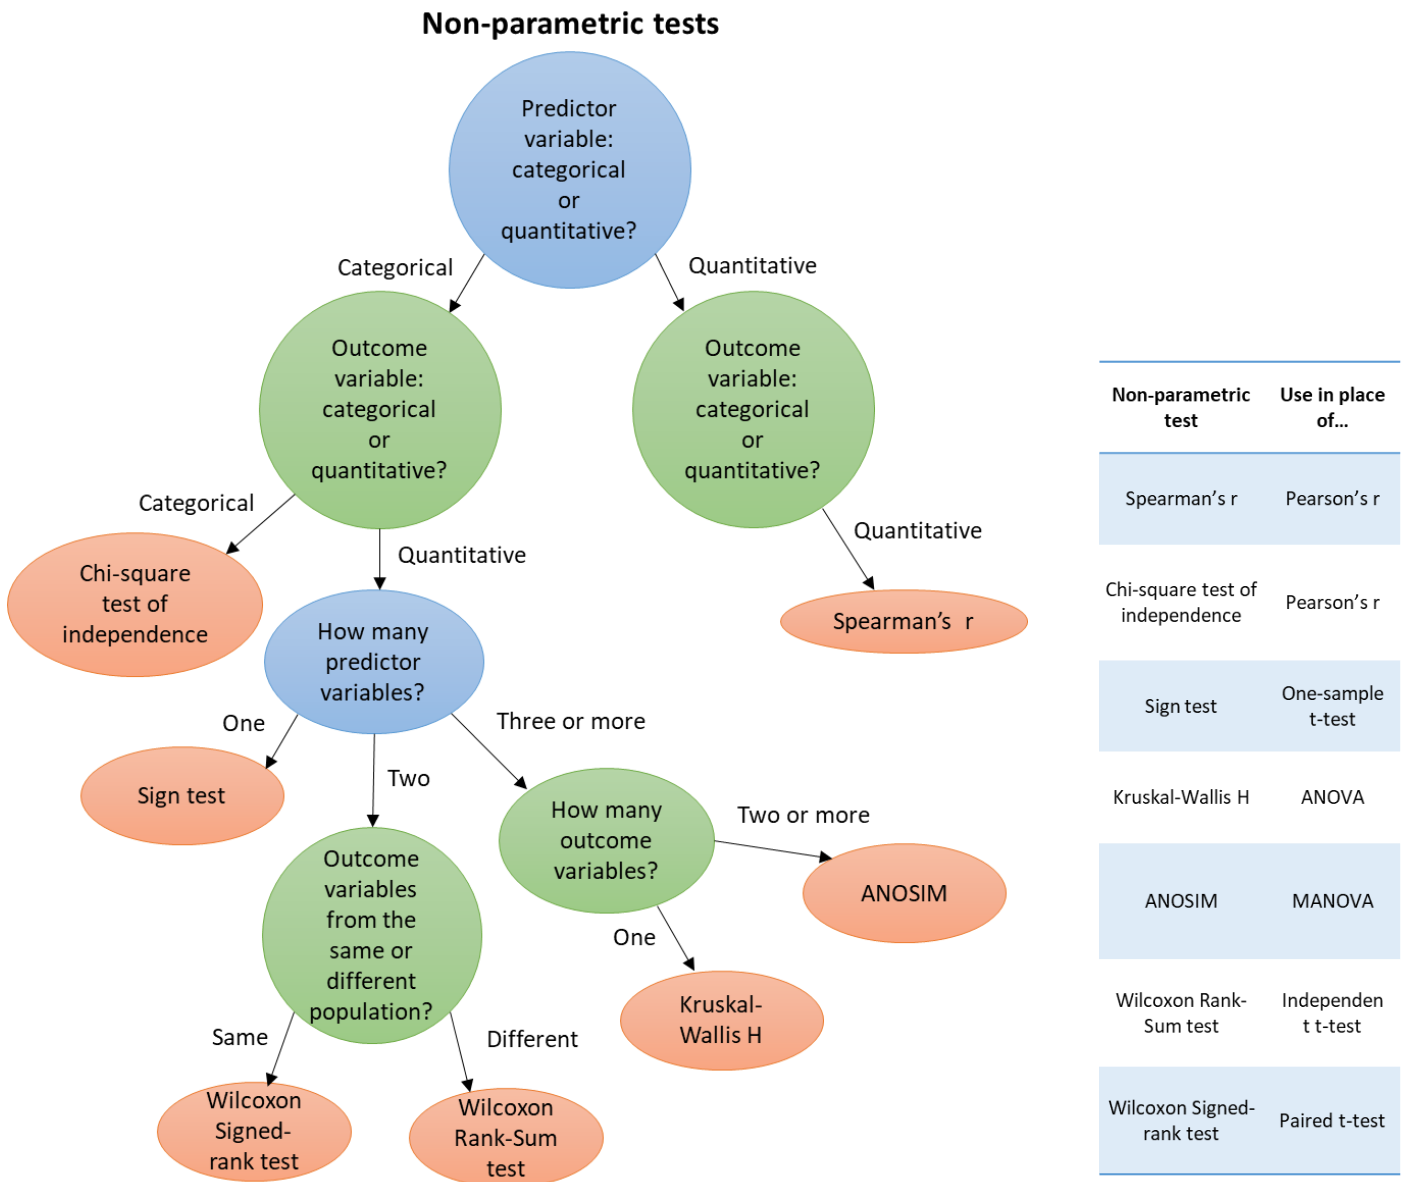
Non-parametric tests

Predictor variable: categorical or quantitative?

Categorical

Quantitative

Outcome variable: categorical or quantitative?

Outcome variable: categorical or quantitative?

Categorical

Quantitative

Quantitative

Chi-square test of independence

Spearman's r

How many predictor variables?

One

Three or more

Two

Sign test

How many outcome variables?

Two or more

ANOSIM

Outcome variables from the same or different population?

One

Kruskal-Wallis H

Same

Different

Wilcoxon Signed-rank test

Wilcoxon Rank-Sum test

| Non-parametric test | Use in place of... |
|---|---|
| Spearman's r | Pearson's r |
| Chi-square test of independence | Pearson's r |
| Sign test | One-sample t-test |
| Kruskal-Wallis H | ANOVA |
| ANOSIM | MANOVA |
| Wilcoxon Rank-Sum test | Independent t-test |
| Wilcoxon Signed-rank test | Paired t-test |